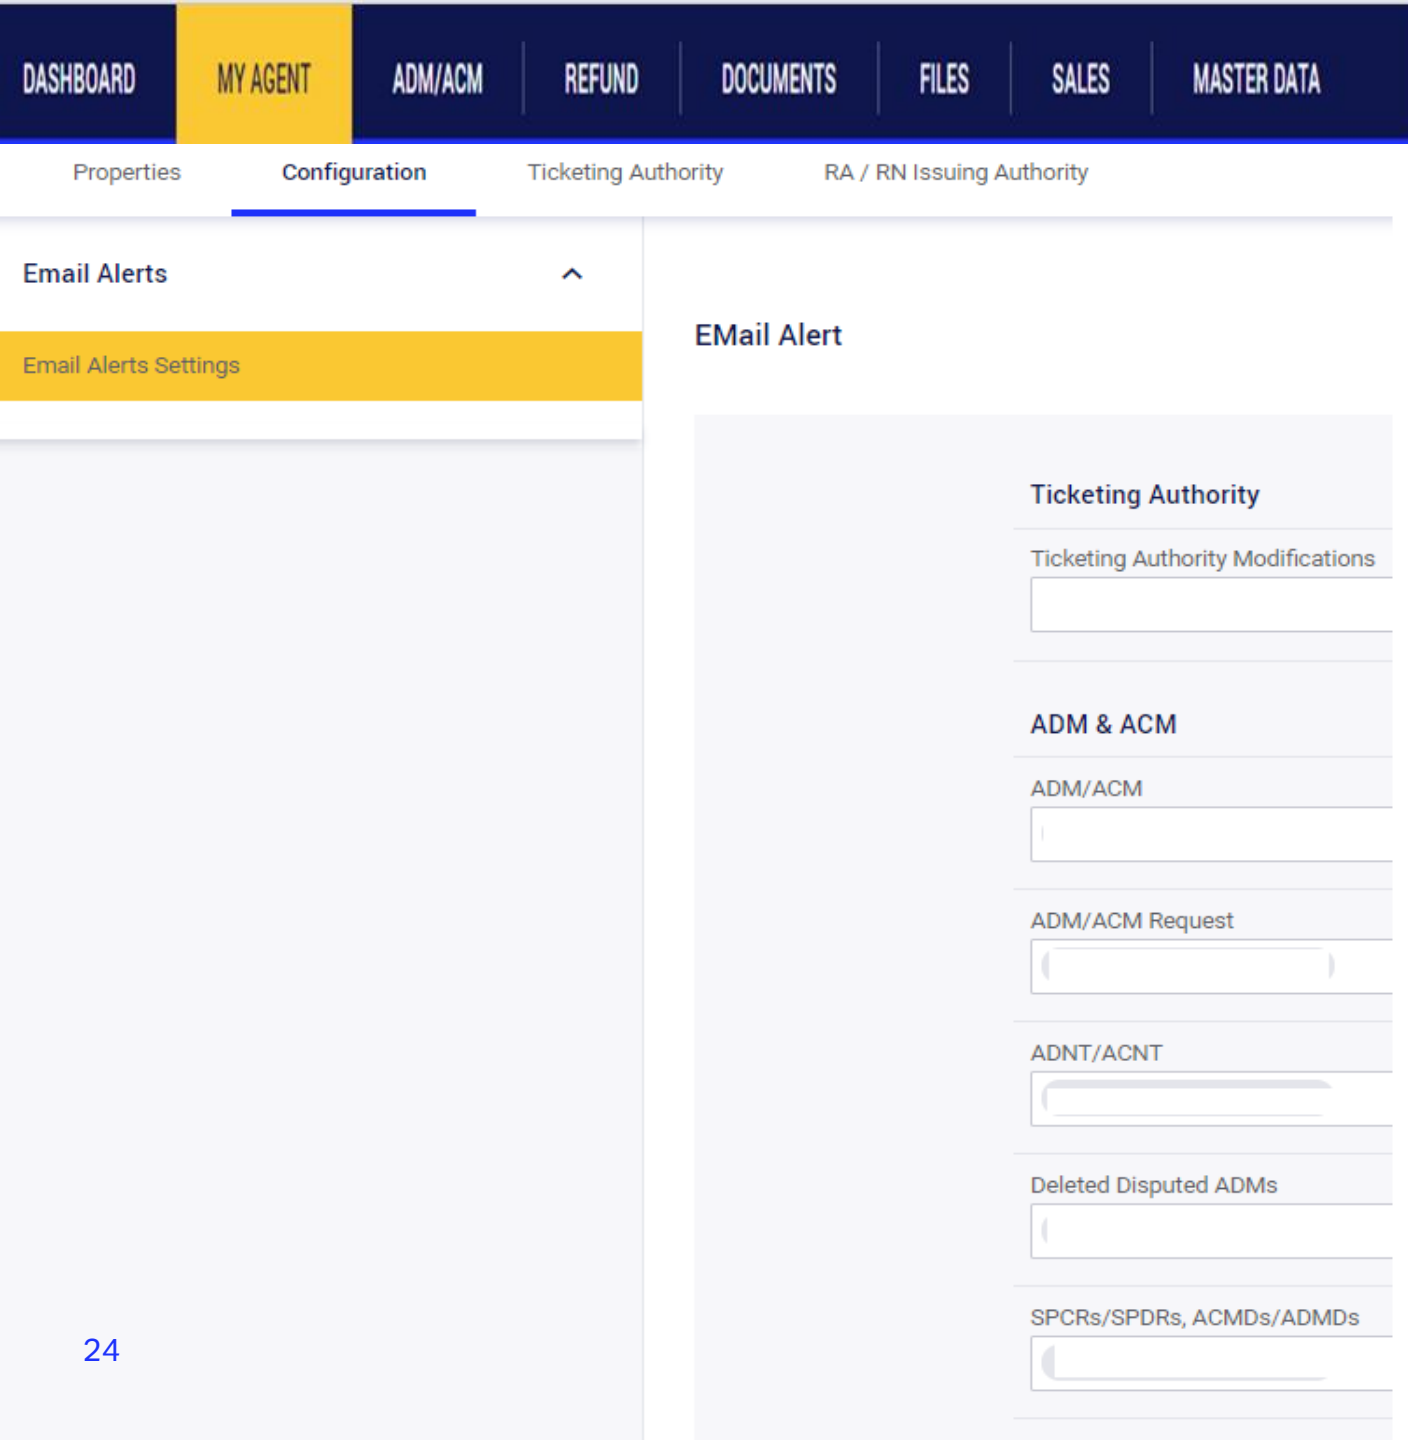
DASHBOARD MY AGENT ADM/ACM REFUND DOCUMENTS FILES SALES MASTER DATA

Properties Configuration Ticketing Authority RA / RN Issuing Authority

Email Alerts

Email Alerts Settings

EMail Alert

Ticketing Authority

Ticketing Authority Modifications

ADM & ACM

ADM/ACM

ADM/ACM Request

ADNT/ACNT

Deleted Disputed ADMs

SPCRs/SPDRs, ACMDs/ADMDs

24